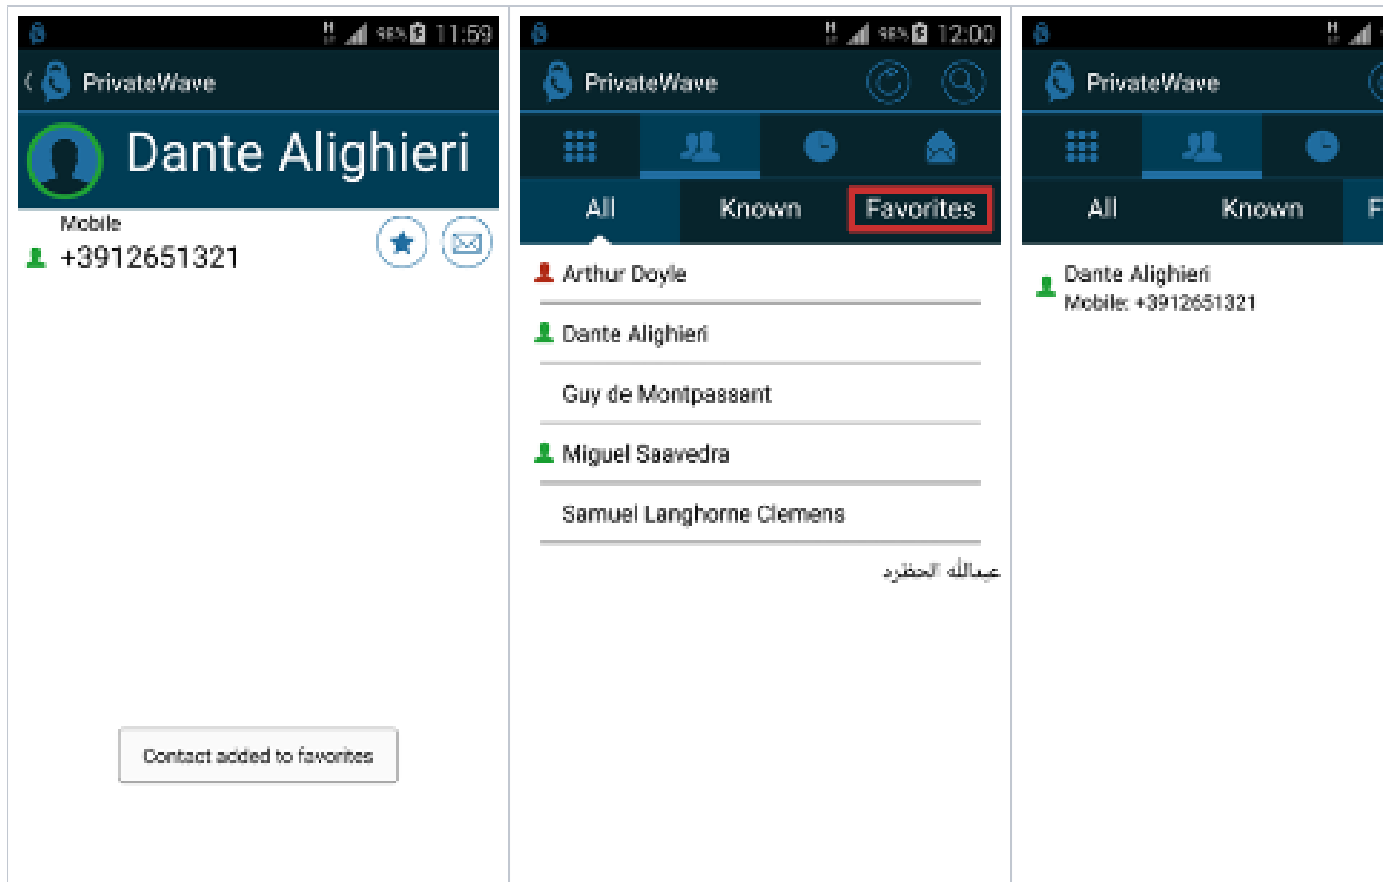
98% 11:59

PrivateWave

Dante Alighieri

Mobile

+3912651321

Contact added to favorites

98% 12:00

PrivateWave

All

Known

Favorites

Arthur Doyle

Dante Alighieri

Guy de Montpassant

Miguel Saavedra

Samuel Langhorne Clemens

عبدالله الحضره

PrivateWave

All

Known

F

Dante Alighieri
Mobile: +3912651321